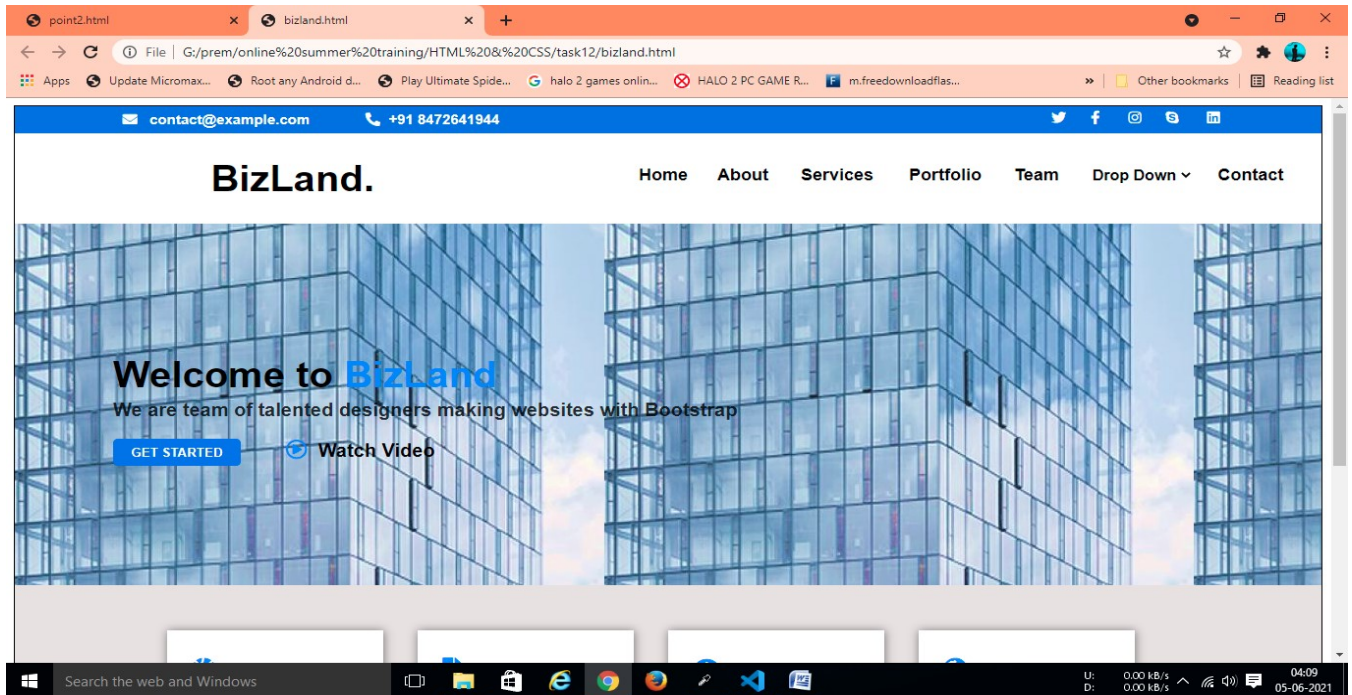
point2.html
bizland.html
File | G:/prem/online%20summer%20training/HTML%20&%20CSS/task12/bizland.html
Apps  Update Micromax...  Root any Android d...  Play Ultimate Spide...  halo 2 games onlin...  HALO 2 PC GAME R...  m.freedownloadflas...  »  Other bookmarks  Reading list

contact@example.com  +91 8472641944

BizLand.

Home  About  Services  Portfolio  Team  Drop Down  Contact

Welcome to BizLand
We are team of talented designers making websites with Bootstrap
GET STARTED  Watch Video

Search the web and Windows
U: 0.00 kB/s
D: 0.00 kB/s
04:09
05-06-2021